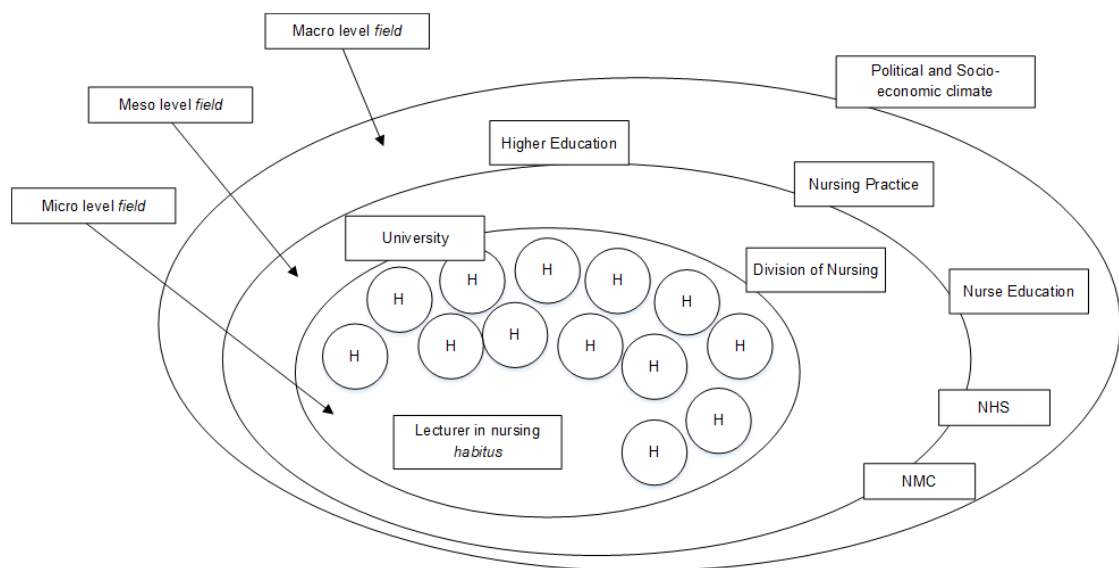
Macro level *field*

Political and Socio-economic climate

Meso level *field*

Higher Education

Nursing Practice

Micro level *field*

University

Division of Nursing

Nurse Education

H

H

H

H

H

H

H

H

H

H

H

H

H

H

NHS

Lecturer in nursing *habitus*

NMC